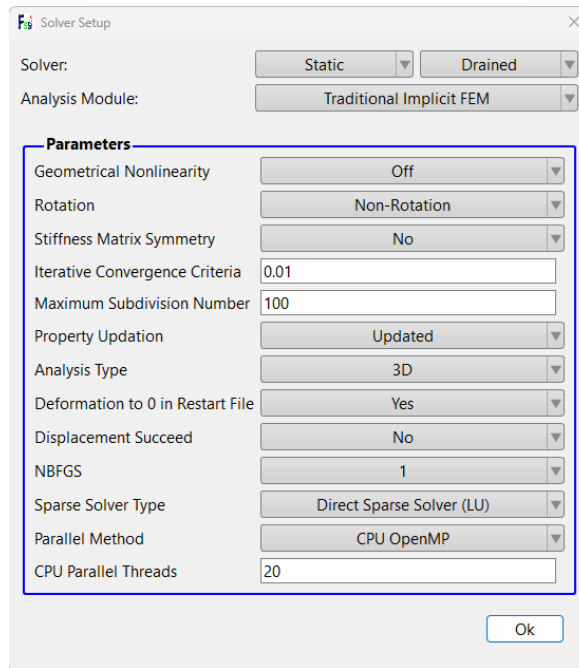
Solver Setup

Solver: Static Drained

Analysis Module: Traditional Implicit FEM

Parameters

Geometrical Nonlinearity Off

Rotation Non-Rotation

Stiffness Matrix Symmetry No

Iterative Convergence Criteria 0.01

Maximum Subdivision Number 100

Property Updation Updated

Analysis Type 3D

Deformation to 0 in Restart File Yes

Displacement Succeed No

NBFGS 1

Sparse Solver Type Direct Sparse Solver (LU)

Parallel Method CPU OpenMP

CPU Parallel Threads 20

Ok